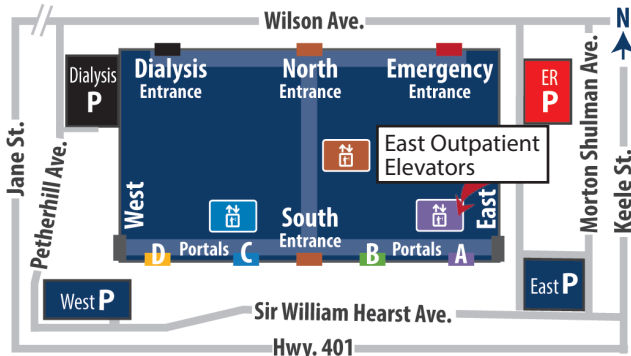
Wilson Ave.
N
Dialysis P
Dialysis Entrance
North Entrance
Emergency Entrance
ER P
Morton Shulman Ave.
Keele St.
Jane St.
Petherhill Ave.
East Outpatient Elevators
West
South Entrance
East
D Portals C
B Portals A
West P
East P
Sir William Hearst Ave.
Hwy. 401